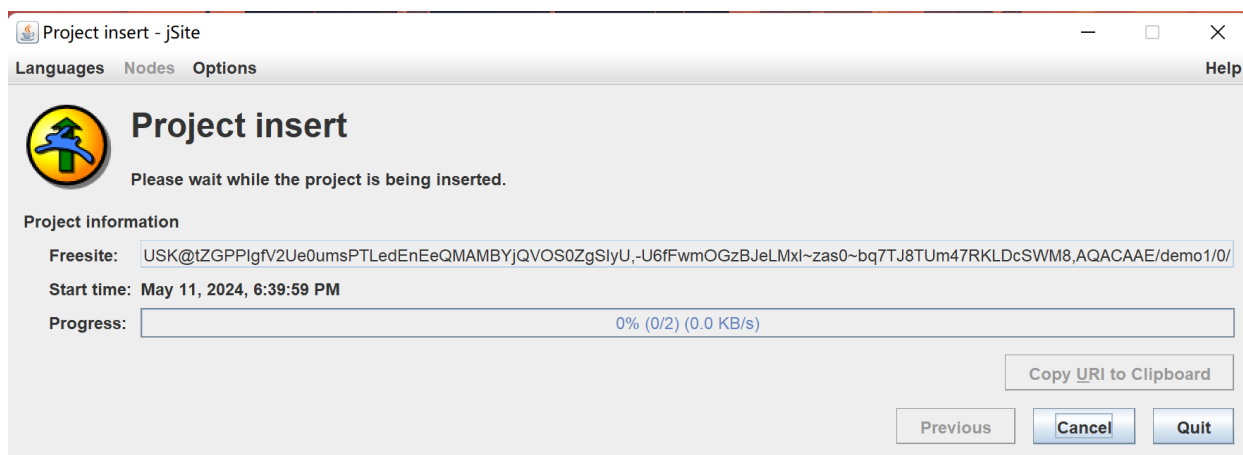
Project insert - jSite

Languages Nodes Options Help

Project insert

Please wait while the project is being inserted.

Project information

Freesite: USK@tZGPPlgfV2Ue0umsPTLedEnEeQMAMBYjQVOS0ZgSlyU,-U6fFwmOGzBJeLMxl~zas0~bq7TJ8TUm47RKLDcSWM8,AQACAAE/demo1/0/

Start time: May 11, 2024, 6:39:59 PM

Progress: 0% (0/2) (0.0 KB/s)

Copy URI to Clipboard

Previous Cancel Quit